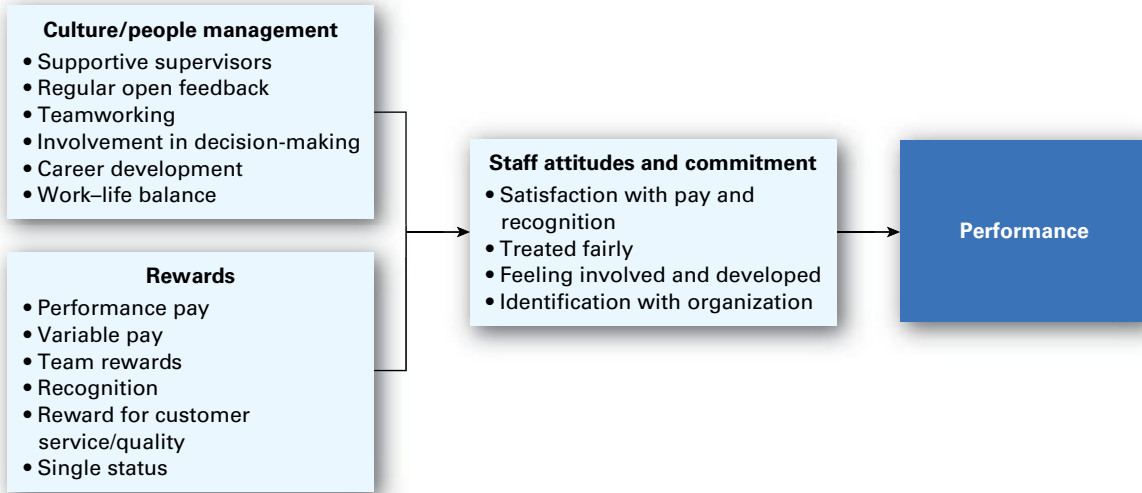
Culture/people management
• Supportive supervisors
• Regular open feedback
• Teamworking
• Involvement in decision-making
• Career development
• Work–life balance

Rewards
• Performance pay
• Variable pay
• Team rewards
• Recognition
• Reward for customer service/quality
• Single status

Staff attitudes and commitment
• Satisfaction with pay and recognition
• Treated fairly
• Feeling involved and developed
• Identification with organization

Performance